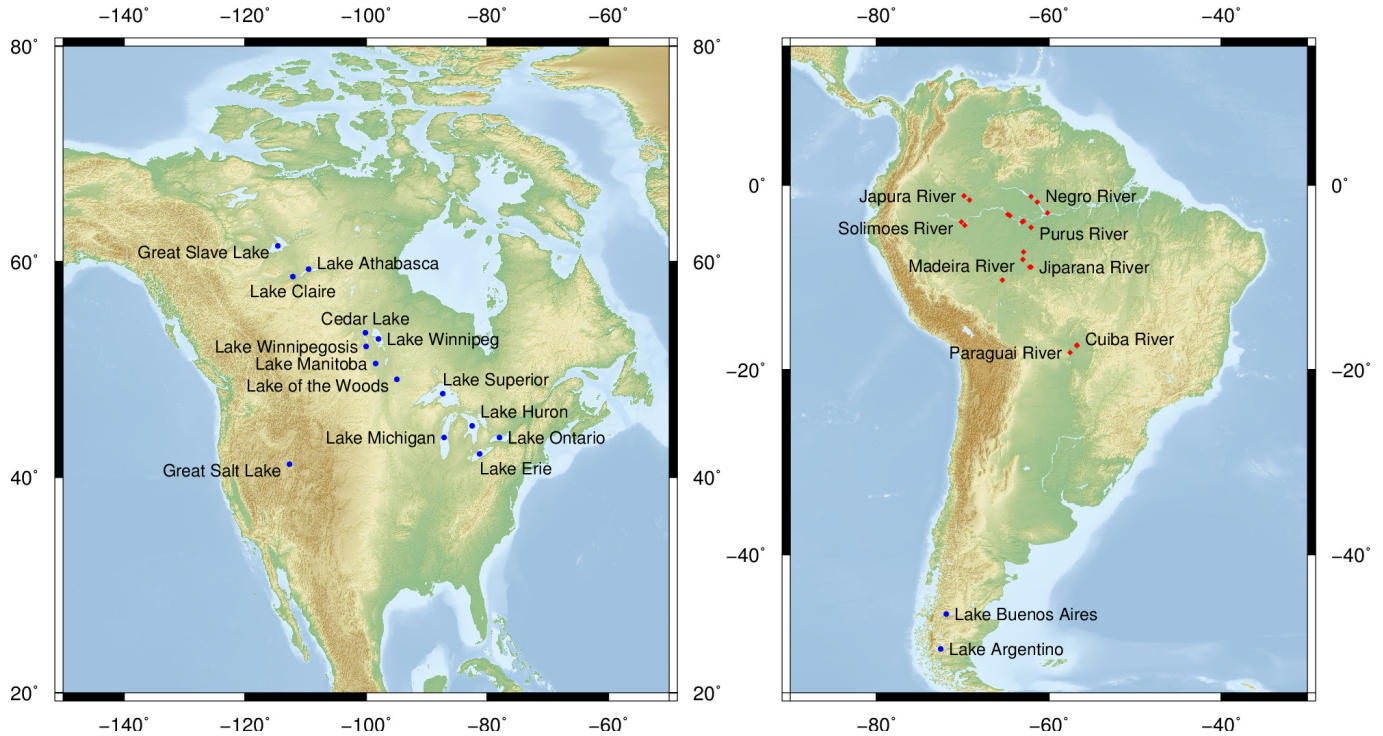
−140˚ −120˚ −100˚ −80˚ −60˚

80˚ 80˚

60˚ 60˚

40˚ 40˚

20˚ 20˚

Great Slave Lake
Lake Athabasca
Lake Claire
Cedar Lake
Lake Winnipegosis
Lake Winnipeg
Lake Manitoba
Lake of the Woods
Lake Superior
Lake Huron
Lake Michigan
Lake Ontario
Great Salt Lake
Lake Erie

−140˚ −120˚ −100˚ −80˚ −60˚

−80˚ −60˚ −40˚

0˚ 0˚

−20˚ −20˚

−40˚ −40˚

Japura River
Negro River
Solimoes River
Purus River
Madeira River
Jiparana River
Cuiba River
Paraguai River
Lake Buenos Aires
Lake Argentino

−80˚ −60˚ −40˚